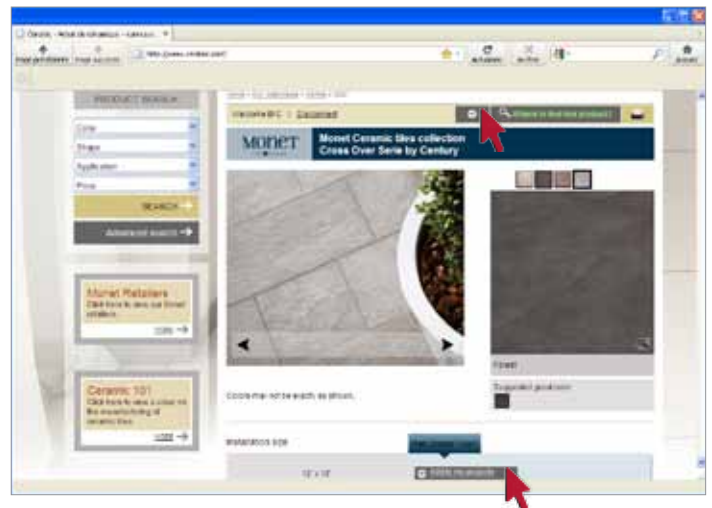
PRODUCT SEARCH

Color

Shape

Application

Price

SEARCH

Advanced search

Monet Retailers
Click here to see our Monet retailers.
view

Ceramic 101
Click here to view a video on the manufacturing of ceramic tiles.
view

Vancouver BC | Disconnect

Where to find this product?

Monet

Monet Ceramic tiles collection
Cross Over Serie by Century

Colors may not be exactly as shown.

Installation size

12" x 12"

Forest

Suggested grout color